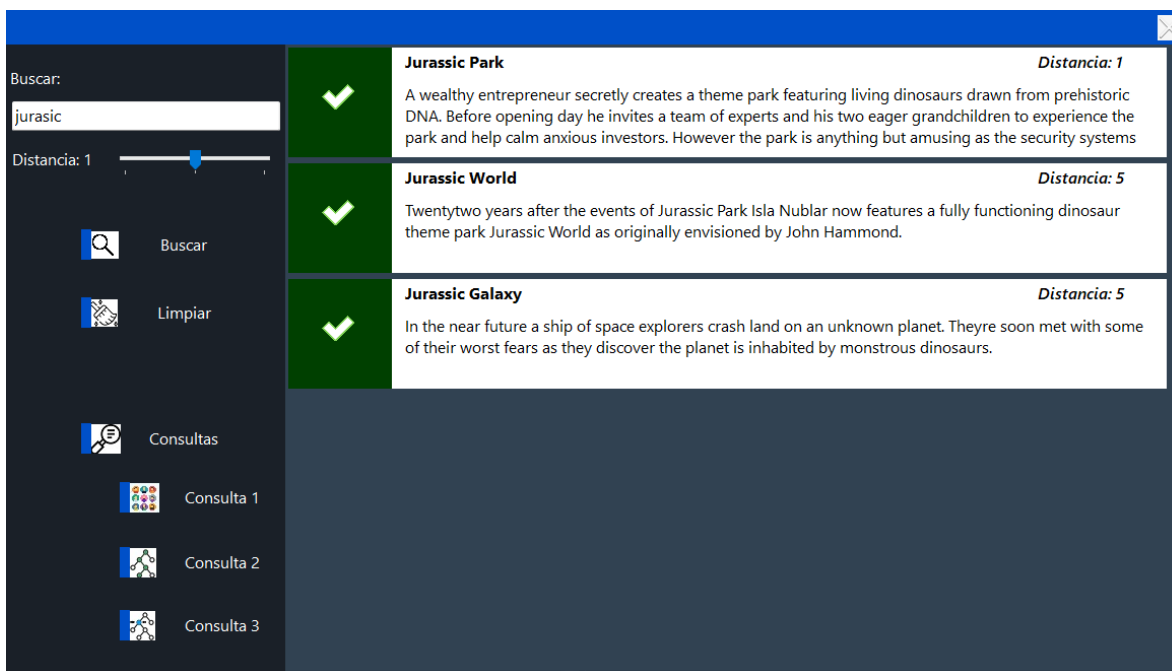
Buscar:

jurasic

Distancia: 1

Buscar

Limpiar

Consultas

Consulta 1

Consulta 2

Consulta 3

Jurassic Park

Distancia: 1

A wealthy entrepreneur secretly creates a theme park featuring living dinosaurs drawn from prehistoric DNA. Before opening day he invites a team of experts and his two eager grandchildren to experience the park and help calm anxious investors. However the park is anything but amusing as the security systems

Jurassic World

Distancia: 5

Twentytwo years after the events of Jurassic Park Isla Nublar now features a fully functioning dinosaur theme park Jurassic World as originally envisioned by John Hammond.

Jurassic Galaxy

Distancia: 5

In the near future a ship of space explorers crash land on an unknown planet. Theyre soon met with some of their worst fears as they discover the planet is inhabited by monstrous dinosaurs.